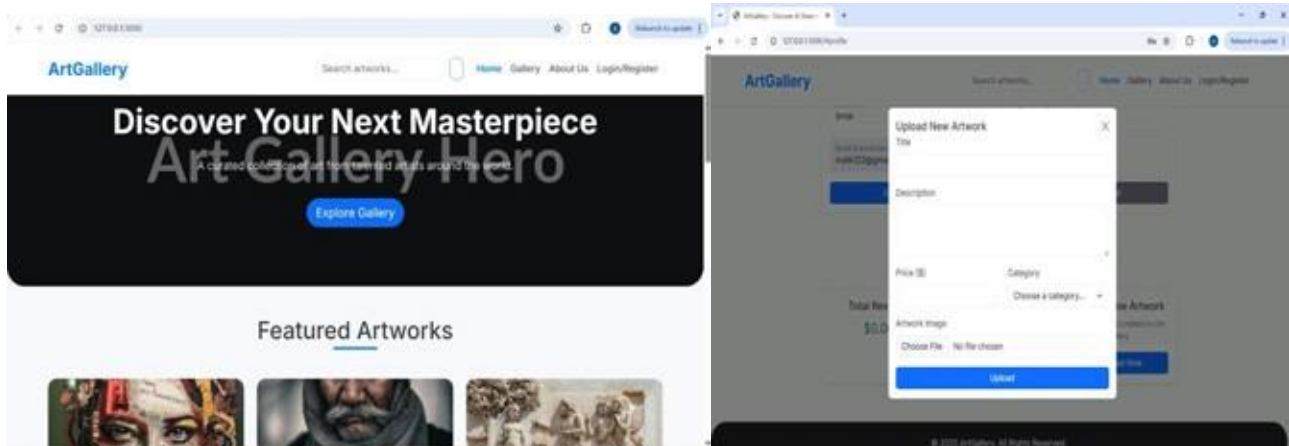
127.0.0.1:5000

Relaunch to update

ArtGallery

Search artworks...

Home Gallery About Us Login/Register

Discover Your Next Masterpiece

Art Gallery Hero

A curated collection of art from talented artists around the world.

Explore Gallery

Featured Artworks

ArtGallery - Discover & Share

127.0.0.1:5000/profile

Relaunch to update

ArtGallery

Search artworks...

Home Gallery About Us Login/Register

Total Rev

$0.0

Artwork

Upload New Artwork

Title

Description

Price ($)

Category

Choose a category...

Artwork Image

Choose File No file chosen

Upload

© 2025 ArtGallery. All Rights Reserved.